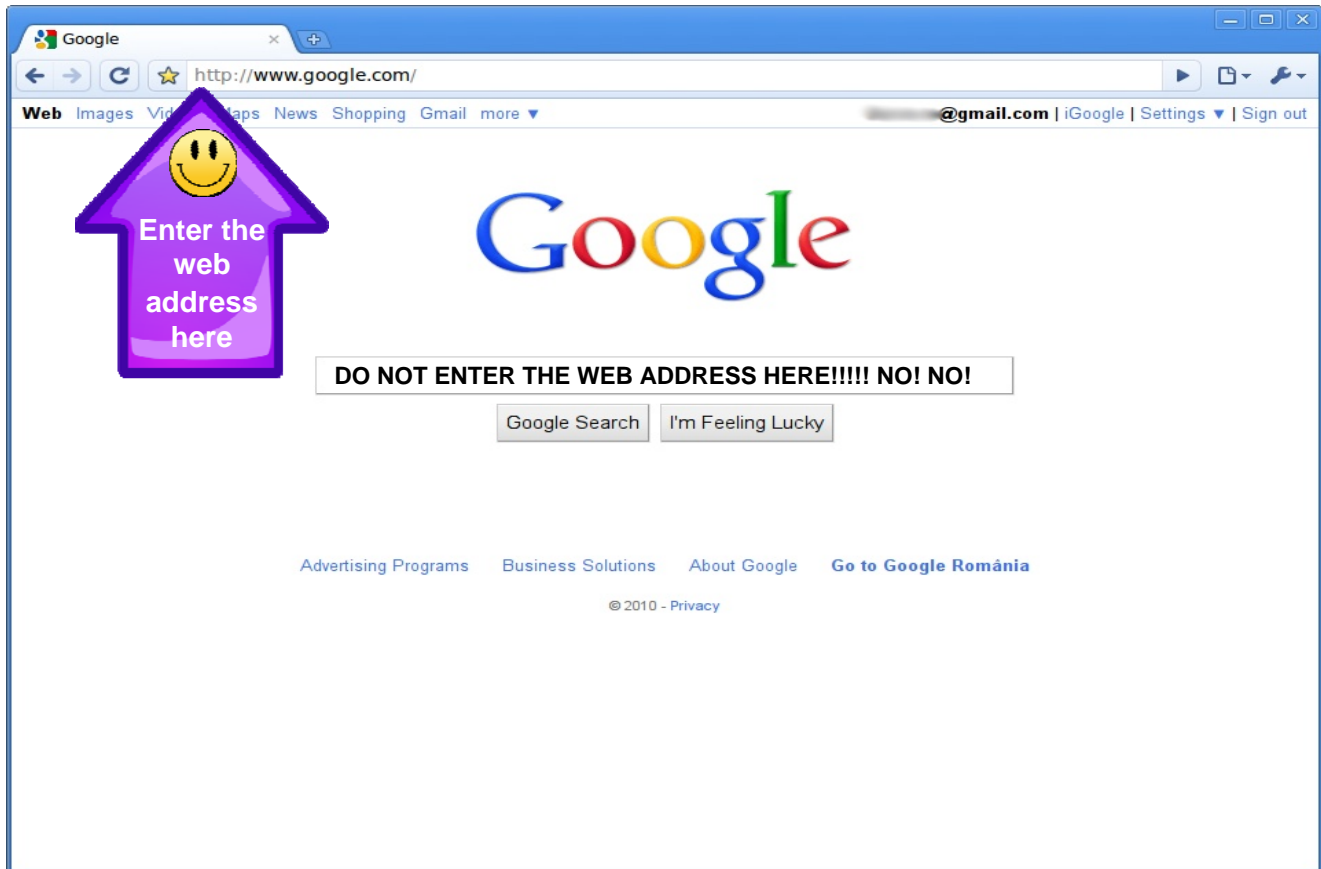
Google ×

http://www.google.com/

Web Images Vid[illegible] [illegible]aps News Shopping Gmail more ▼

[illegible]@gmail.com | iGoogle | Settings ▼ | Sign out

Enter the web address here

Google

DO NOT ENTER THE WEB ADDRESS HERE!!!!! NO! NO!

Google Search I'm Feeling Lucky

Advertising Programs Business Solutions About Google Go to Google România

© 2010 - Privacy